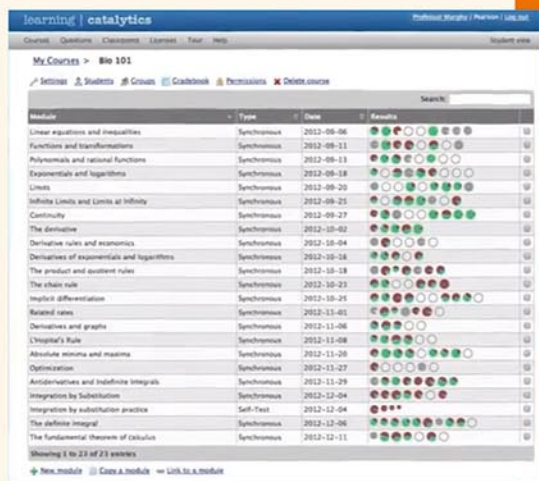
learning | catalytics

Professor Murphy | Pearson | Log out

Courses Questions Classroom Licenses Tour Help

Student view

My Courses > Bio 101

Settings Students Groups Gradebook Permissions Delete course

Search:

| Module | Type | Date | Results |
|---|---|---|---|
| Linear equations and inequalities | Synchronous | 2012-09-06 | |
| Functions and transformations | Synchronous | 2012-09-11 | |
| Polynomials and rational functions | Synchronous | 2012-09-13 | |
| Exponentials and logarithms | Synchronous | 2012-09-18 | |
| Limits | Synchronous | 2012-09-20 | |
| Infinite Limits and Limits at Infinity | Synchronous | 2012-09-25 | |
| Continuity | Synchronous | 2012-09-27 | |
| The derivative | Synchronous | 2012-10-02 | |
| Derivative rules and economics | Synchronous | 2012-10-04 | |
| Derivatives of exponentials and logarithms | Synchronous | 2012-10-16 | |
| The product and quotient rules | Synchronous | 2012-10-18 | |
| The chain rule | Synchronous | 2012-10-23 | |
| Implicit differentiation | Synchronous | 2012-10-25 | |
| Related rates | Synchronous | 2012-11-01 | |
| Derivatives and graphs | Synchronous | 2012-11-06 | |
| L'Hopital's Rule | Synchronous | 2012-11-08 | |
| Absolute minima and maxima | Synchronous | 2012-11-20 | |
| Optimization | Synchronous | 2012-11-27 | |
| Antiderivatives and Indefinite Integrals | Synchronous | 2012-11-29 | |
| Integration by Substitution | Synchronous | 2012-12-04 | |
| Integration by substitution practice | Self-Test | 2012-12-04 | |
| The definite integral | Synchronous | 2012-12-06 | |
| The fundamental theorem of calculus | Synchronous | 2012-12-11 | |

Showing 1 to 23 of 23 entries

New module Copy a module Link to a module